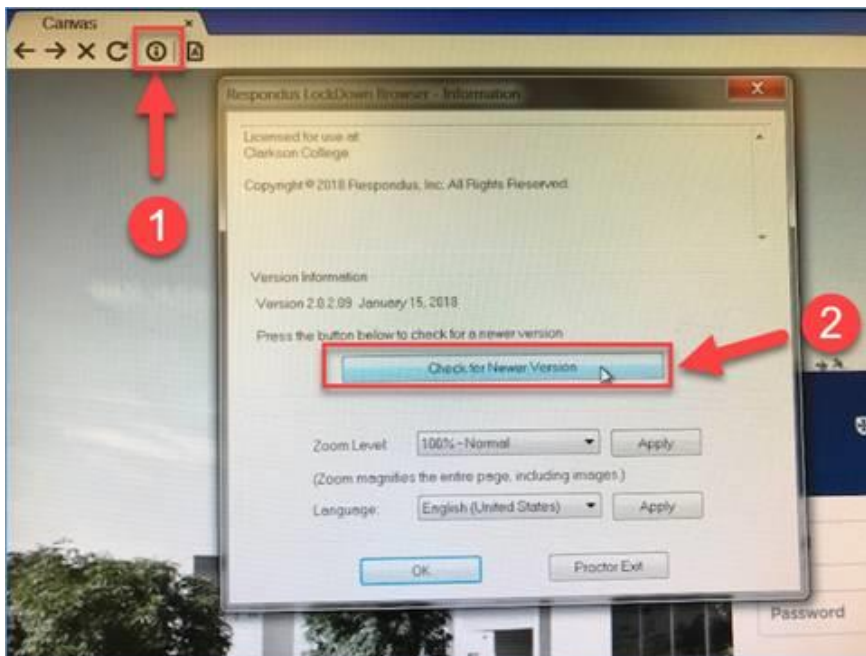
Canvas ×

1

Respondus LockDown Browser - Information

Licensed for use at
Clarkson College

Copyright © 2018 Respondus, Inc. All Rights Reserved.

Version Information
Version 2.0.2.09 January 15, 2018
Press the button below to check for a newer version

Check for Newer Version

2

Zoom Level: 100% - Normal Apply
(Zoom magnifies the entire page, including images.)
Language: English (United States) Apply

OK Proctor Exit

Password